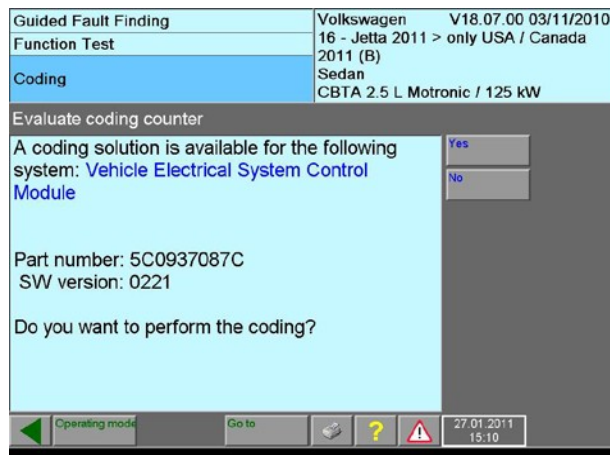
Guided Fault Finding
Function Test
Coding

Volkswagen V18.07.00 03/11/2010
16 - Jetta 2011 > only USA / Canada
2011 (B)
Sedan
CBTA 2.5 L Motronic / 125 kW

Evaluate coding counter

A coding solution is available for the following system: Vehicle Electrical System Control Module

Part number: 5C0937087C
SW version: 0221

Do you want to perform the coding?

Yes
No

Operating mode
Go to
?
27.01.2011
15:10